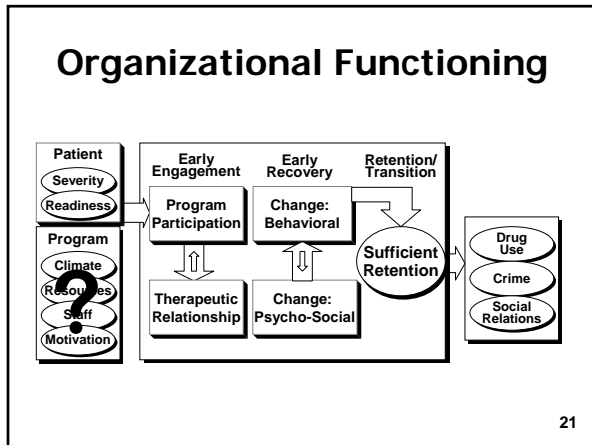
Organizational Functioning

Patient
Severity
Readiness

Program
Climate
Resources
Staff
Motivation

?

Early Engagement
Early Recovery
Retention/ Transition

Program Participation
Change: Behavioral
Sufficient Retention

Therapeutic Relationship
Change: Psycho-Social

Drug Use
Crime
Social Relations

21